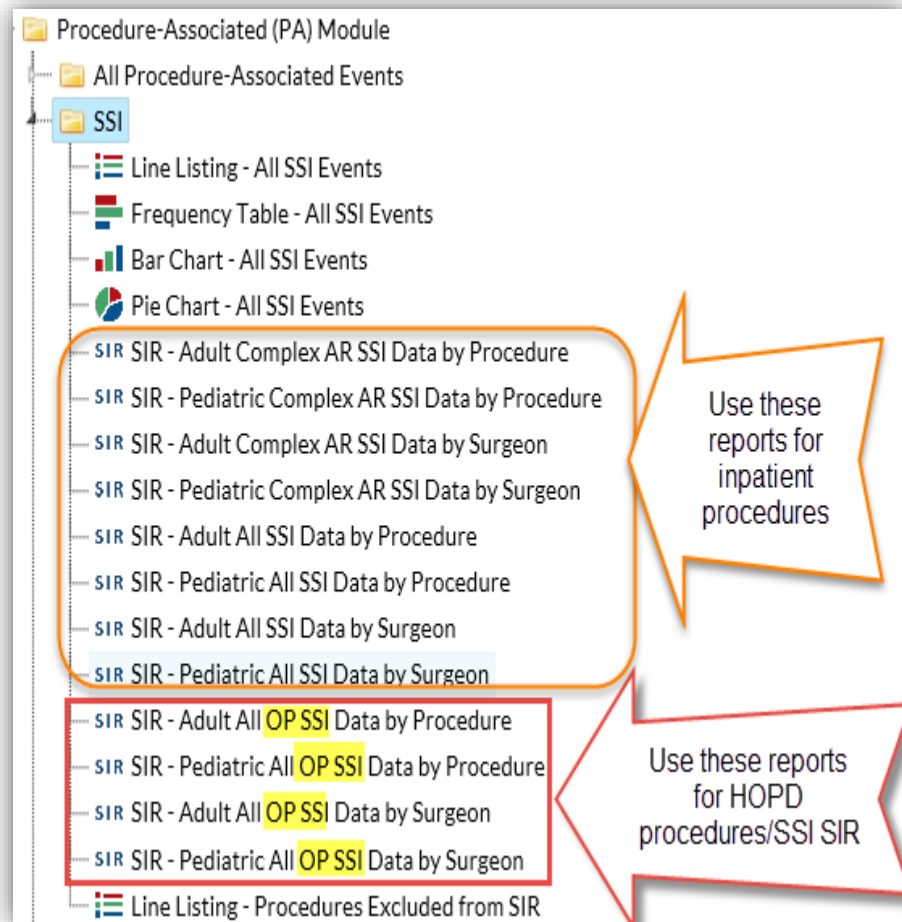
Procedure-Associated (PA) Module
All Procedure-Associated Events
SSI
Line Listing - All SSI Events
Frequency Table - All SSI Events
Bar Chart - All SSI Events
Pie Chart - All SSI Events
SIR SIR - Adult Complex AR SSI Data by Procedure
SIR SIR - Pediatric Complex AR SSI Data by Procedure
SIR SIR - Adult Complex AR SSI Data by Surgeon
SIR SIR - Pediatric Complex AR SSI Data by Surgeon
SIR SIR - Adult All SSI Data by Procedure
SIR SIR - Pediatric All SSI Data by Procedure
SIR SIR - Adult All SSI Data by Surgeon
SIR SIR - Pediatric All SSI Data by Surgeon
Use these reports for inpatient procedures
SIR SIR - Adult All OP SSI Data by Procedure
SIR SIR - Pediatric All OP SSI Data by Procedure
SIR SIR - Adult All OP SSI Data by Surgeon
SIR SIR - Pediatric All OP SSI Data by Surgeon
Use these reports for HOPD procedures/SSI SIR
Line Listing - Procedures Excluded from SIR